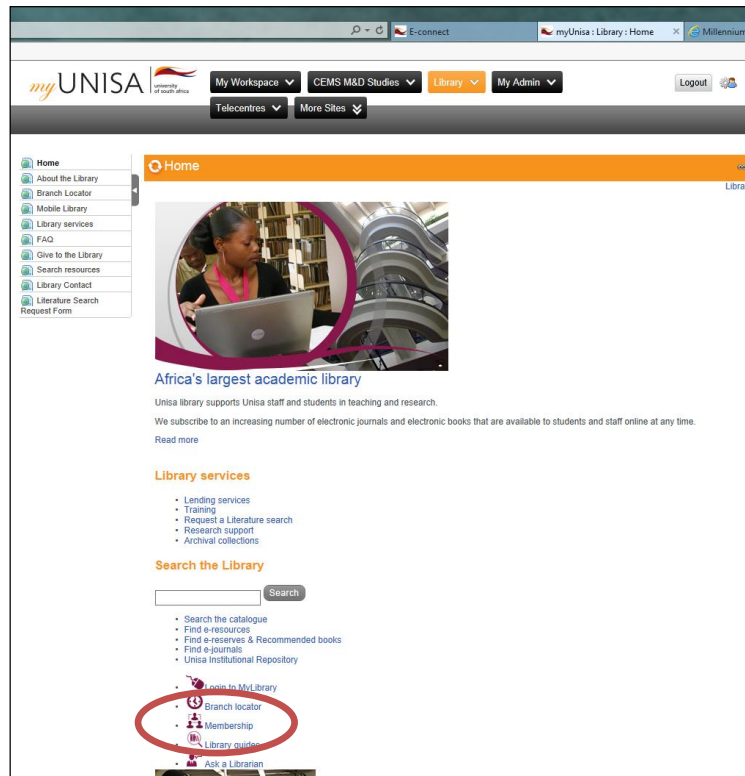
E-connect | myUnisa : Library : Home | Millennium

myUNISA university of south africa

My Workspace | CEMS M&D Studies | Library | My Admin | Logout

Telecentres | More Sites

Home
About the Library
Branch Locator
Mobile Library
Library services
FAQ
Give to the Library
Search resources
Library Contact
Literature Search Request Form

Home

Libra

Africa's largest academic library

Unisa library supports Unisa staff and students in teaching and research.

We subscribe to an increasing number of electronic journals and electronic books that are available to students and staff online at any time.

Read more

Library services

- Lending services
- Training
- Request a Literature search
- Research support
- Archival collections

Search the Library

Search

- Search the catalogue
- Find e-resources
- Find e-reserves & Recommended books
- Find e-journals
- Unisa Institutional Repository

- Login to MyLibrary
- Branch locator
- Membership
- Library guides
- Ask a Librarian